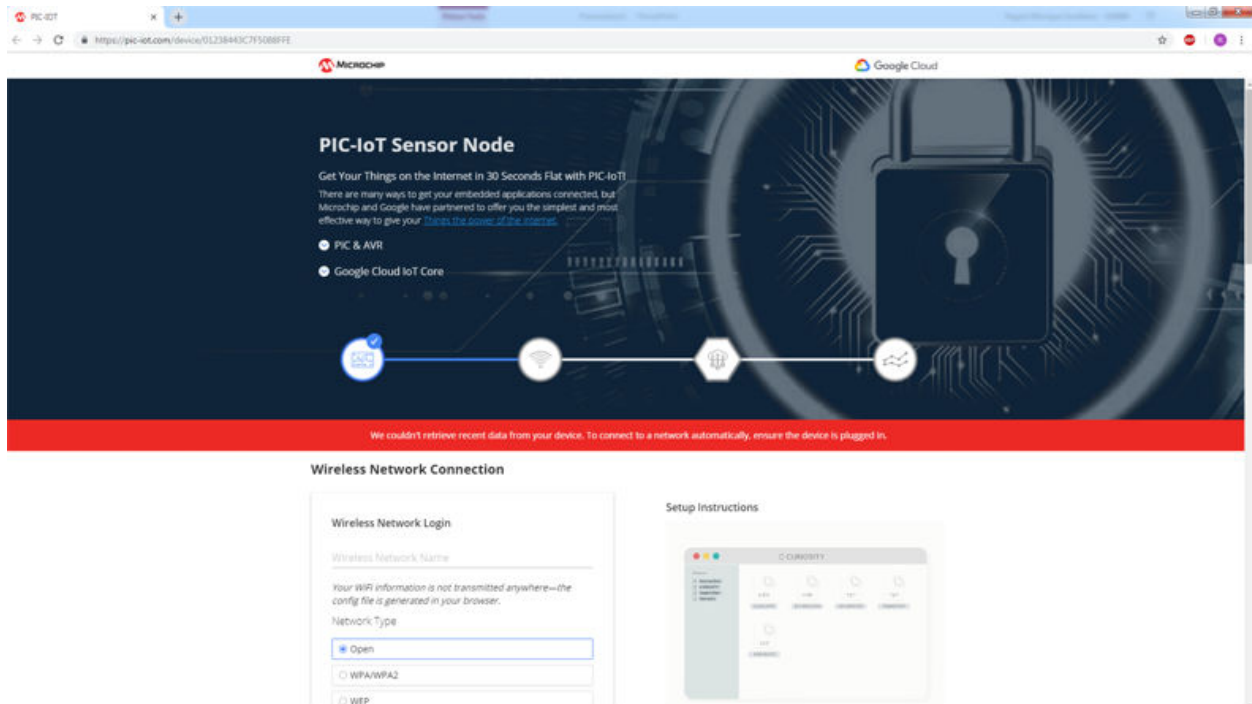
PIC-IOT
https://pic-iot.com/device/01238443C7F5088FFE

MICROCHIP
Google Cloud

PIC-IoT Sensor Node

Get Your Things on the Internet in 30 Seconds Flat with PIC-IoT!

There are many ways to get your embedded applications connected, but Microchip and Google have partnered to offer you the simplest and most effective way to give your Things the power of the internet.

PIC & AVR

Google Cloud IoT Core

We couldn't retrieve recent data from your device. To connect to a network automatically, ensure the device is plugged in.

Wireless Network Connection

Wireless Network Login

Wireless Network Name

Your WiFi information is not transmitted anywhere—the config file is generated in your browser.

Network Type

Open

WPA/WPA2

WEP

Setup Instructions

CURIOSITY